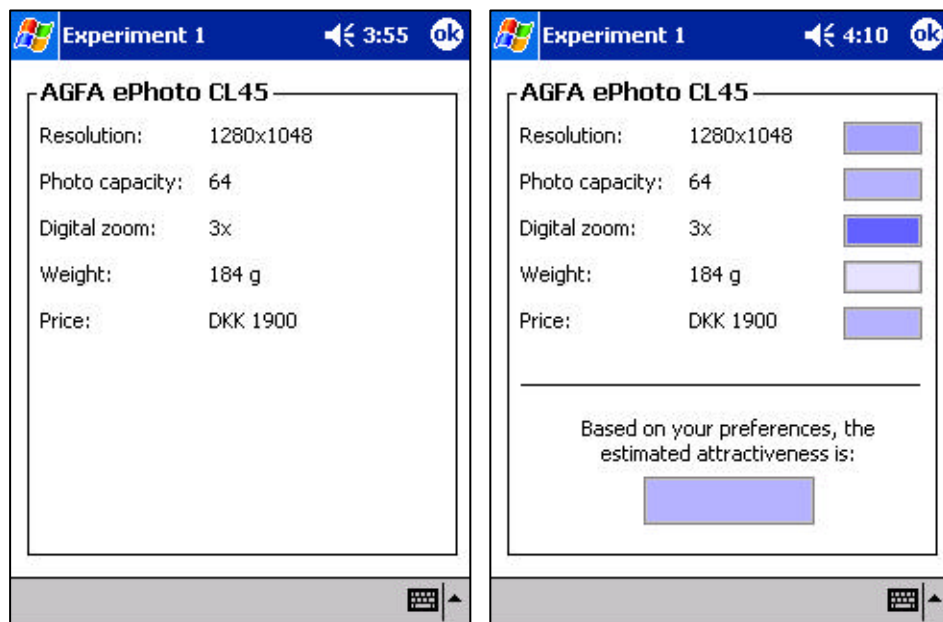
Experiment 1 3:55 ok

AGFA ePhoto CL45

| Resolution: | 1280x1048 |
|---|---|
| Photo capacity: | 64 |
| Digital zoom: | 3x |
| Weight: | 184 g |
| Price: | DKK 1900 |

Experiment 1 4:10 ok

AGFA ePhoto CL45

| Resolution: | 1280x1048 |
|---|---|
| Photo capacity: | 64 |
| Digital zoom: | 3x |
| Weight: | 184 g |
| Price: | DKK 1900 |

Based on your preferences, the estimated attractiveness is: